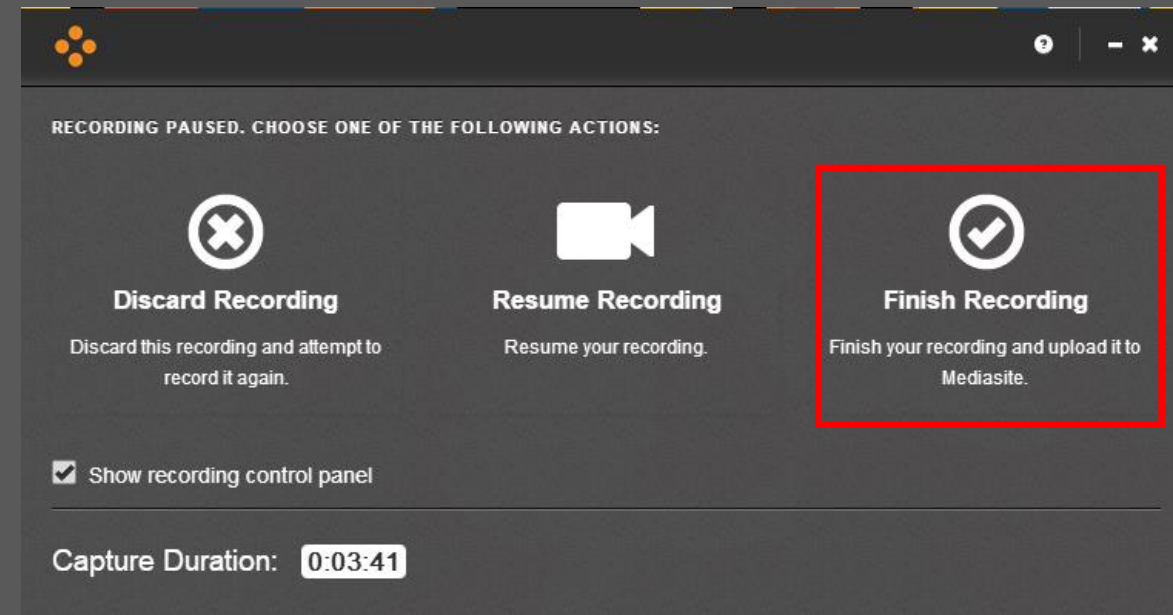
RECORDING PAUSED. CHOOSE ONE OF THE FOLLOWING ACTIONS:

Discard Recording
Discard this recording and attempt to record it again.

Resume Recording
Resume your recording.

Finish Recording
Finish your recording and upload it to Mediasite.

Show recording control panel

Capture Duration: 0:03:41